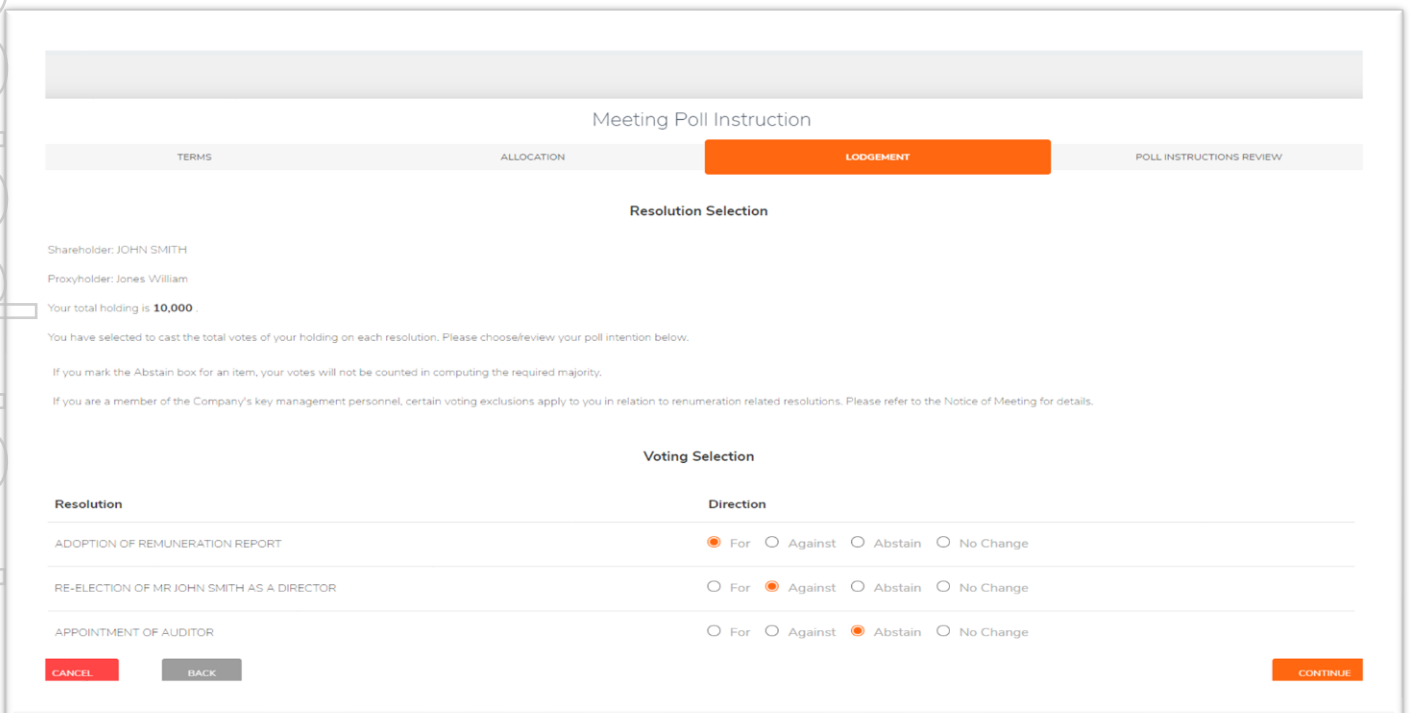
Meeting Poll Instruction

TERMS

ALLOCATION

LODGEMENT

POLL INSTRUCTIONS REVIEW

Resolution Selection

Shareholder: JOHN SMITH

Proxyholder: Jones William

Your total holding is **10,000** .

You have selected to cast the total votes of your holding on each resolution. Please choose/review your poll intention below.

If you mark the Abstain box for an item, your votes will not be counted in computing the required majority.

If you are a member of the Company's key management personnel, certain voting exclusions apply to you in relation to renumeration related resolutions. Please refer to the Notice of Meeting for details.

Voting Selection

| Resolution | Direction |
|---|---|
| ADOPTION OF REMUNERATION REPORT | For Against Abstain No Change |
| RE-ELECTION OF MR JOHN SMITH AS A DIRECTOR | For Against Abstain No Change |
| APPOINTMENT OF AUDITOR | For Against Abstain No Change |

CANCEL

BACK

CONTINUE